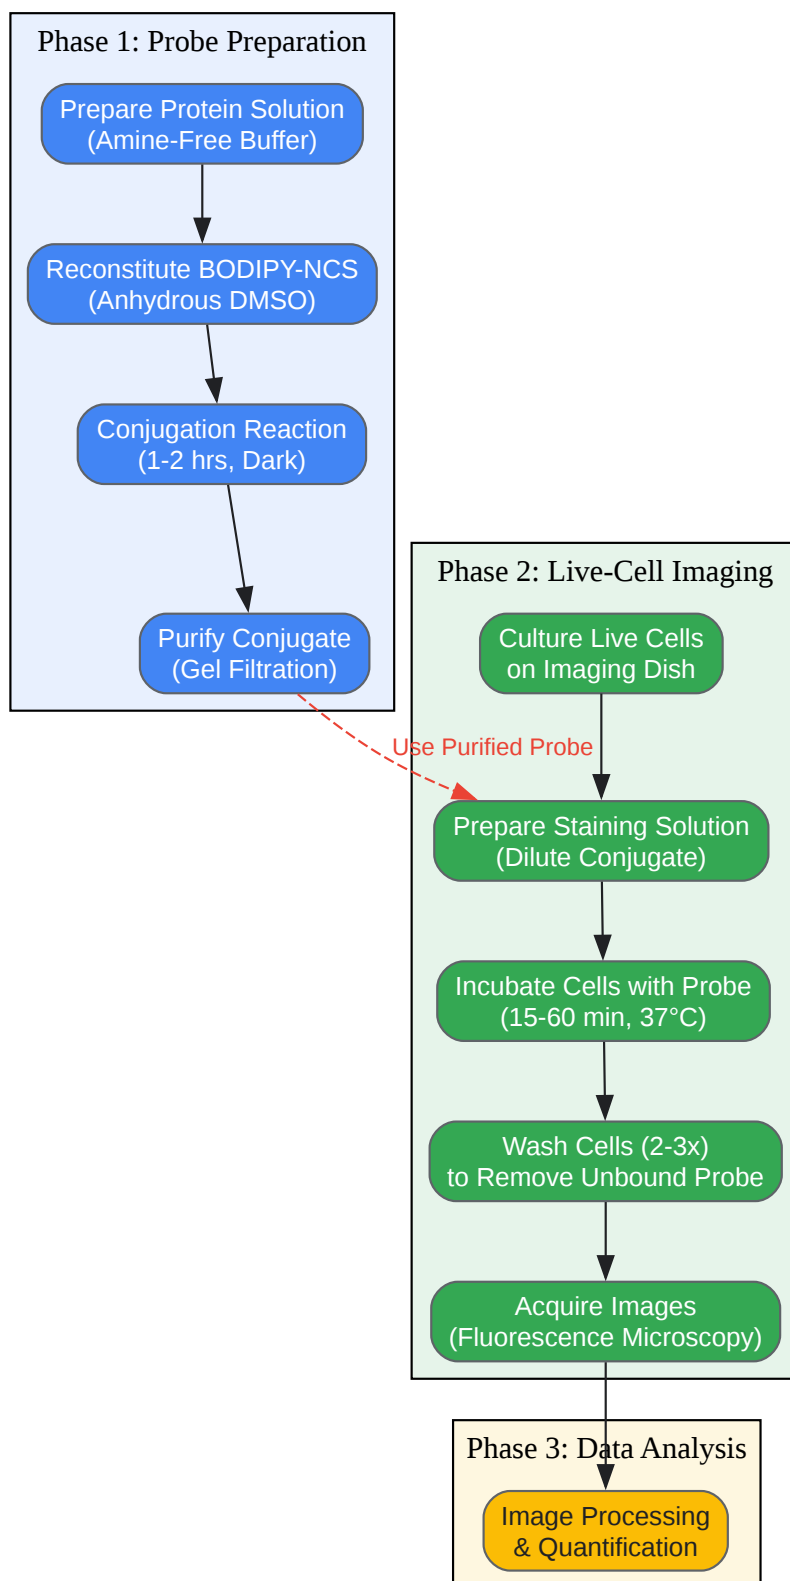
Phase 1: Probe Preparation

Prepare Protein Solution
(Amine-Free Buffer)

Reconstitute BODIPY-NCS
(Anhydrous DMSO)

Conjugation Reaction
(1-2 hrs, Dark)

Purify Conjugate
(Gel Filtration)

Use Purified Probe

Phase 2: Live-Cell Imaging

Culture Live Cells
on Imaging Dish

Prepare Staining Solution
(Dilute Conjugate)

Incubate Cells with Probe
(15-60 min, 37°C)

Wash Cells (2-3x)
to Remove Unbound Probe

Acquire Images
(Fluorescence Microscopy)

Phase 3: Data Analysis

Image Processing
& Quantification